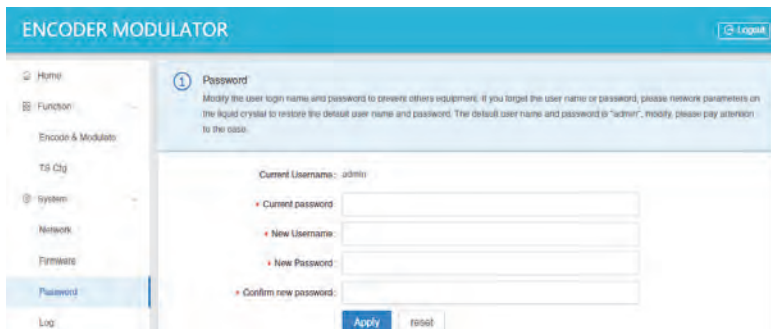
ENCODER MODULATOR

Logout

Home

Function

Encode & Modulato

TS Cfg

System

Network

Firmware

Password

Log

1

Password

Modify the user login name and password to prevent others equipment. If you forget the user name or password, please network parameters on the liquid crystal to restore the default user name and password. The default user name and password is "admin", modify, please pay attention to the case.

Current Username : admin

* Current password

* New Username

* New Password :

* Confirm new password :

Apply

reset